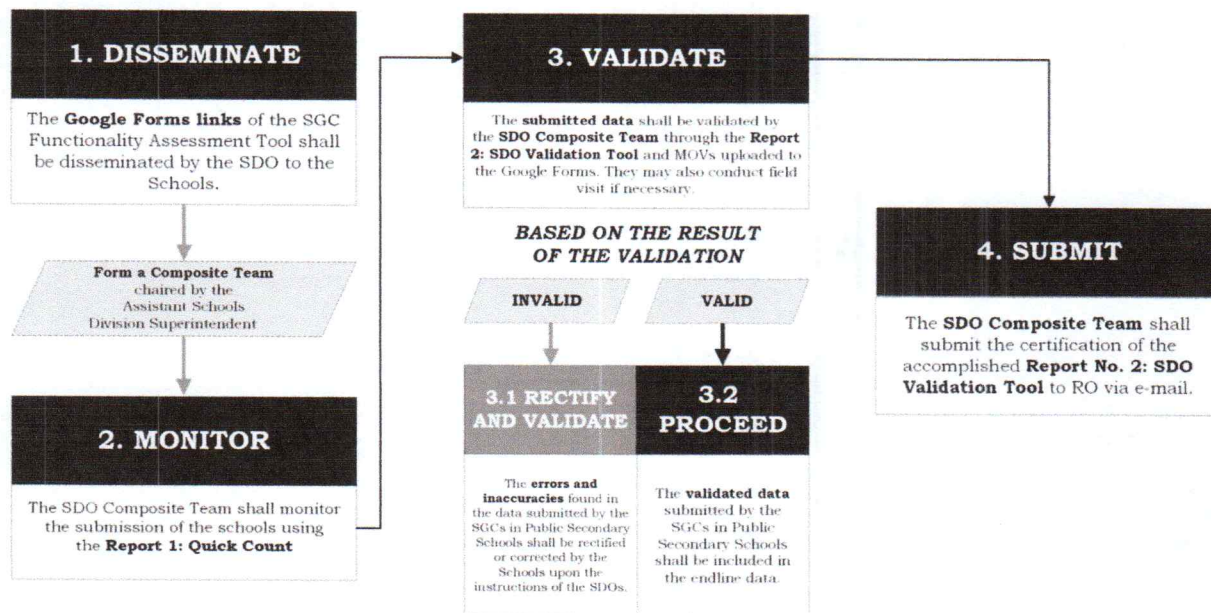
1. DISSEMINATE

The Google Forms links of the SGC Functionality Assessment Tool shall be disseminated by the SDO to the Schools.

Form a Composite Team chaired by the Assistant Schools Division Superintendent

2. MONITOR

The SDO Composite Team shall monitor the submission of the schools using the Report 1: Quick Count

3. VALIDATE

The submitted data shall be validated by the SDO Composite Team through the Report 2: SDO Validation Tool and MOVs uploaded to the Google Forms. They may also conduct field visit if necessary.

BASED ON THE RESULT OF THE VALIDATION

INVALID

VALID

3.1 RECTIFY AND VALIDATE

The errors and inaccuracies found in the data submitted by the SGCs in Public Secondary Schools shall be rectified or corrected by the Schools upon the instructions of the SDOs.

3.2 PROCEED

The validated data submitted by the SGCs in Public Secondary Schools shall be included in the endline data.

4. SUBMIT

The SDO Composite Team shall submit the certification of the accomplished Report No. 2: SDO Validation Tool to RO via e-mail.